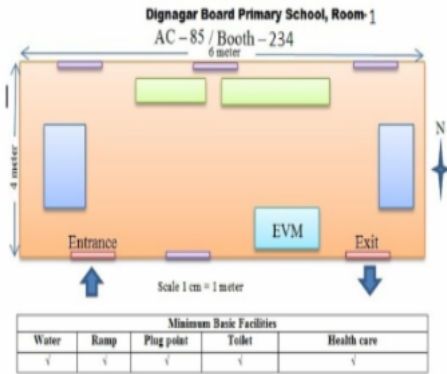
Dignagar Board Primary School, Room-1

AC – 85 / Booth – 234

6 meter

4 meter

N

EVM

Entrance

Exit

Scale 1 cm = 1 meter

| Minimum Basic Facilities | | | | |
|---|---|---|---|---|
| Water | Ramp | Plug point | Toilet | Health care |
| √ | √ | √ | √ | √ |